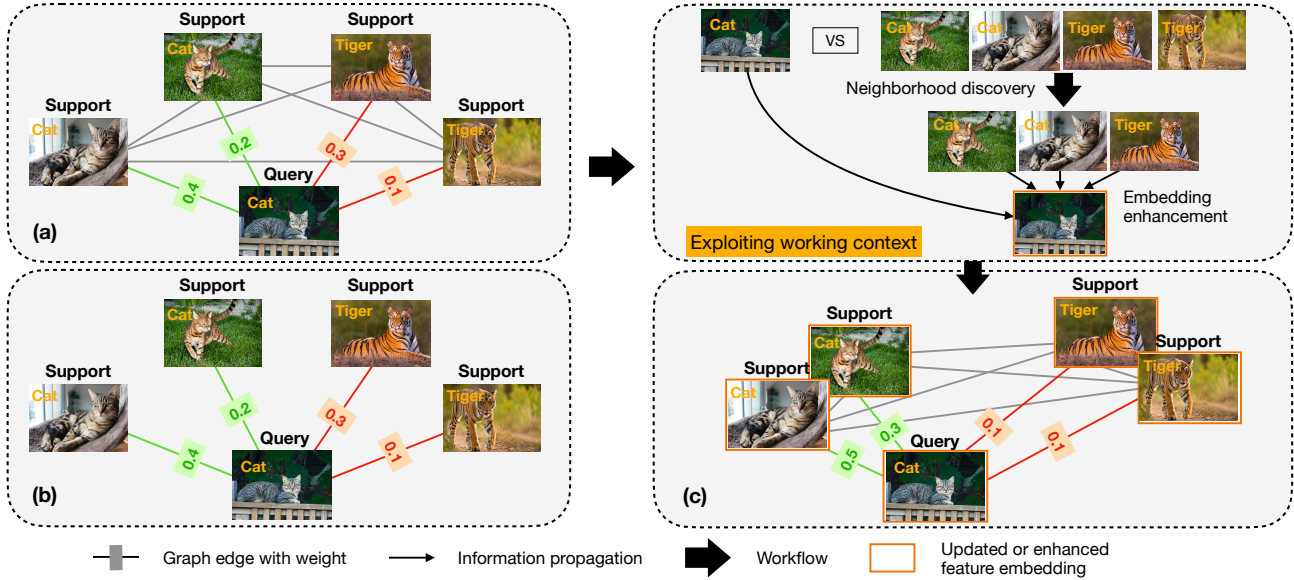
Support
Cat
Support
Tiger
Support
Cat
Support
Tiger
0.2
0.3
Query
0.4
0.1
Cat
(a)

Cat
VS
Cat
Cat
Tiger
Tiger
Neighborhood discovery
Cat
Cat
Tiger
Embedding enhancement
Exploiting working context

Support
Cat
Support
Tiger
Support
Cat
Support
Tiger
0.2
0.3
Query
0.4
0.1
Cat
(b)

Support
Tiger
Support
Cat
Support
Tiger
Support
Cat
0.3
0.1
0.1
Query
0.5
Cat
(c)

Graph edge with weight
Information propagation
Workflow
Updated or enhanced feature embedding